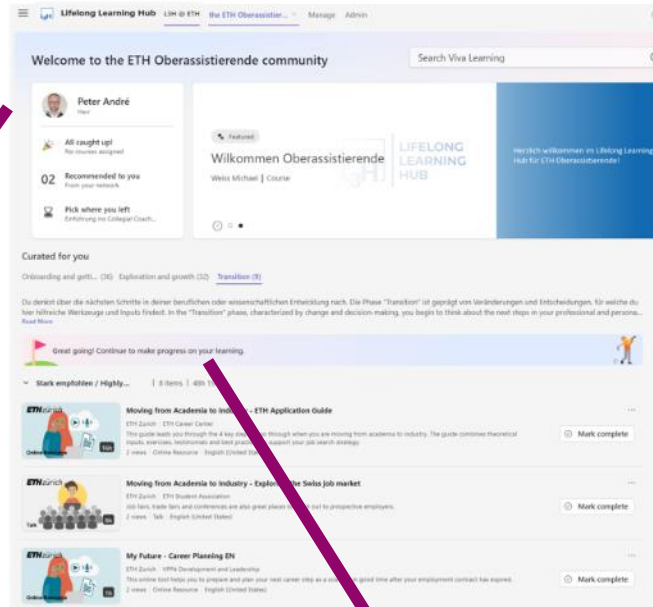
Lifelong Learning Hub LLH @ ETH Ihr ETH Oberassistier... Manage Admin

Welcome to the ETH Oberassistierende community

Search Viva Learning

Peter André
Herr

All caught up!
No courses assigned

02 Recommended to you
From your network

Pick where you left
Einführung ins Collegial Coach...

Featured
Willkommen Oberassistierende
Weiss Michael | Course

LIFELONG LEARNING HUB

Herzlich willkommen im Lifelong Learning Hub für ETH Oberassistierende!

Curated for you

Onboarding and getti... (36) Exploration and growth (32) Transition (9)

Du denkst über die nächsten Schritte in deiner beruflichen oder wissenschaftlichen Entwicklung nach. Die Phase "Transition" ist geprägt von Veränderungen und Entscheidungen, für welche du hier hilfreiche Werkzeuge und Inputs findest. In the "Transition" phase, characterized by change and decision making, you begin to think about the next steps in your professional and persona...
Read More

Great going! Continue to make progress on your learning.

Stark empfohlen / Highly... | 8 items | 48h 1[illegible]

ETHzürich
Moving from Academia to Industry - ETH Application Guide
ETH Zurich · ETH Career Center
This guide leads you through the 4 key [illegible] through when you are moving from academia to industry. The guide combines theoretical inputs, exercises, testimonials and best practices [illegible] support your job search strategy.
2 views · Online Resource · English (United States)
Mark complete

ETHzürich
Moving from Academia to Industry - Explor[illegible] the Swiss job market
ETH Zurich · ETH Student Association
Job fairs, trade fairs and conferences are also great places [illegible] out to prospective employers.
2 views · Talk · English (United States)
Mark complete

ETHzürich
My Future - Career Planning EN
ETH Zurich · VPPA Development and Leadership
This online tool helps you to prepare and plan your next career step as a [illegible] good time after your employment contract has expired.
2 views · Online Resource · English (United States)
Mark complete